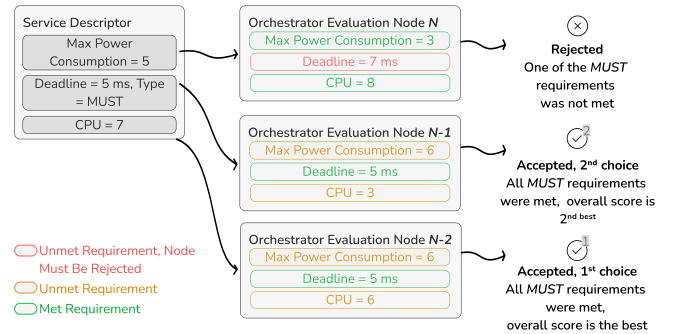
Service Descriptor

Max Power Consumption = 5

Deadline = 5 ms, Type = MUST

CPU = 7

Orchestrator Evaluation Node *N*

Max Power Consumption = 3

Deadline = 7 ms

CPU = 8

Rejected
One of the *MUST* requirements was not met

Orchestrator Evaluation Node *N-1*

Max Power Consumption = 6

Deadline = 5 ms

CPU = 3

2

Accepted, 2$^{nd}$ choice
All *MUST* requirements were met, overall score is 2$^{nd\ best}$

Orchestrator Evaluation Node *N-2*

Max Power Consumption = 6

Deadline = 5 ms

CPU = 6

1

Accepted, 1$^{st}$ choice
All *MUST* requirements were met, overall score is the best

Unmet Requirement, Node Must Be Rejected

Unmet Requirement

Met Requirement